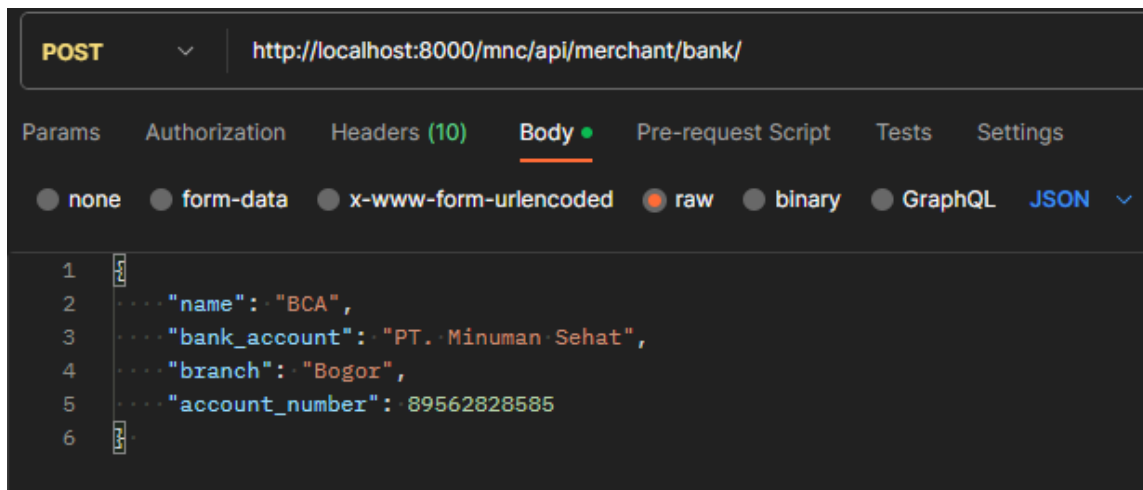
POST http://localhost:8000/mnc/api/merchant/bank/

Params Authorization Headers (10) Body Pre-request Script Tests Settings

none form-data x-www-form-urlencoded raw binary GraphQL JSON

1 {
2 "name": "BCA",
3 "bank_account": "PT. Minuman Sehat",
4 "branch": "Bogor",
5 "account_number": 89562828585
6 }